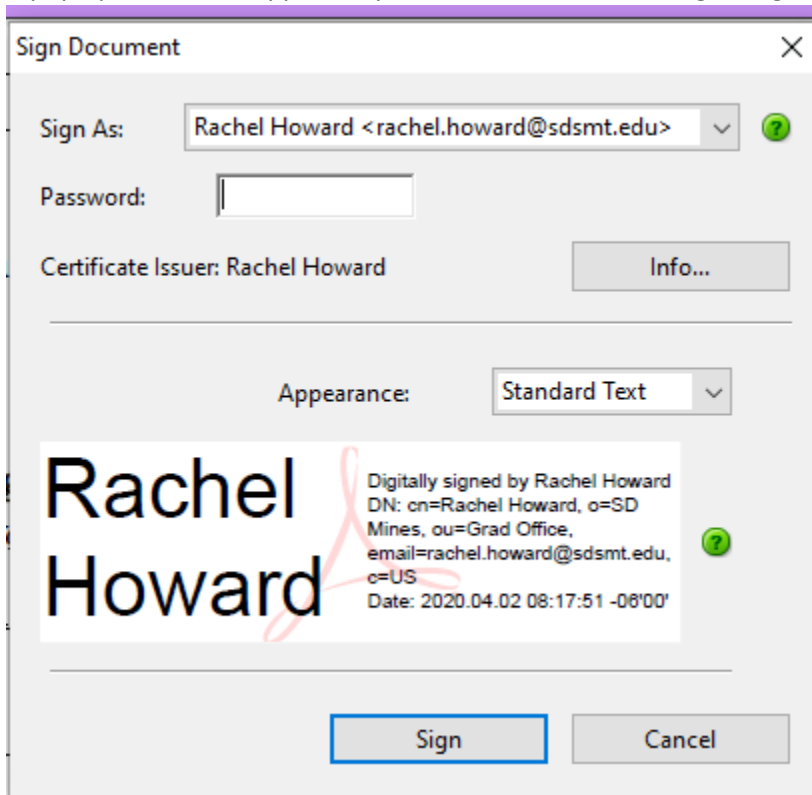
Sign Document

Sign As: Rachel Howard <rachel.howard@sdsmt.edu>

Password:

Certificate Issuer: Rachel Howard

Info...

Appearance: Standard Text

Rachel Howard

Digitally signed by Rachel Howard
DN: cn=Rachel Howard, o=SD Mines, ou=Grad Office, email=rachel.howard@sdsmt.edu, c=US
Date: 2020.04.02 08:17:51 -06'00'

Sign

Cancel